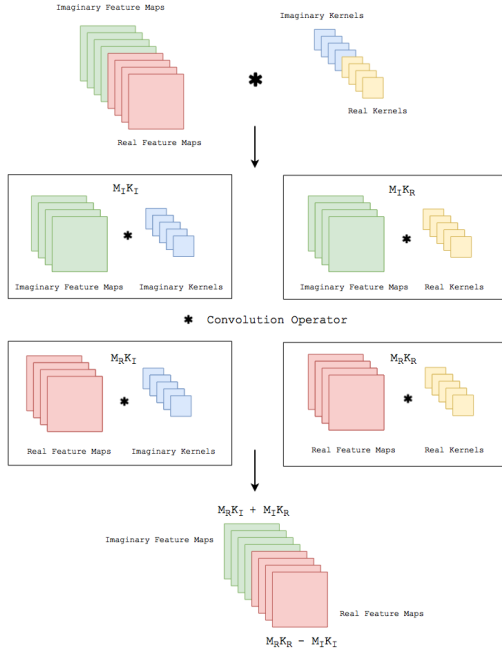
Imaginary Feature Maps

Imaginary Kernels

Real Kernels

Real Feature Maps

$M_IK_I$

Imaginary Feature Maps

Imaginary Kernels

$M_IK_R$

Imaginary Feature Maps

Real Kernels

* Convolution Operator

$M_RK_I$

Real Feature Maps

Imaginary Kernels

$M_RK_R$

Real Feature Maps

Real Kernels

$M_RK_I + M_IK_R$

Imaginary Feature Maps

Real Feature Maps

$M_RK_R - M_IK_I$